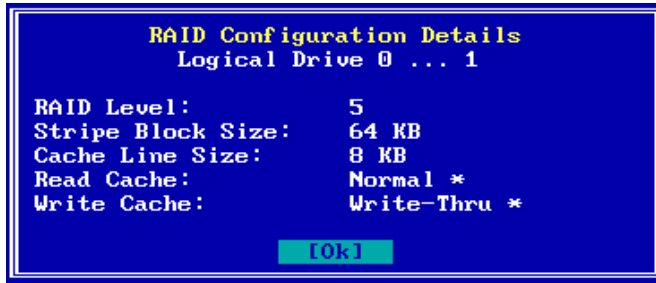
RAID Configuration Details
Logical Drive 0 ... 1

| | |
|---|---|
| RAID Level: | 5 |
| Stripe Block Size: | 64 KB |
| Cache Line Size: | 8 KB |
| Read Cache: | Normal * |
| Write Cache: | Write-Thru * |

[Ok]